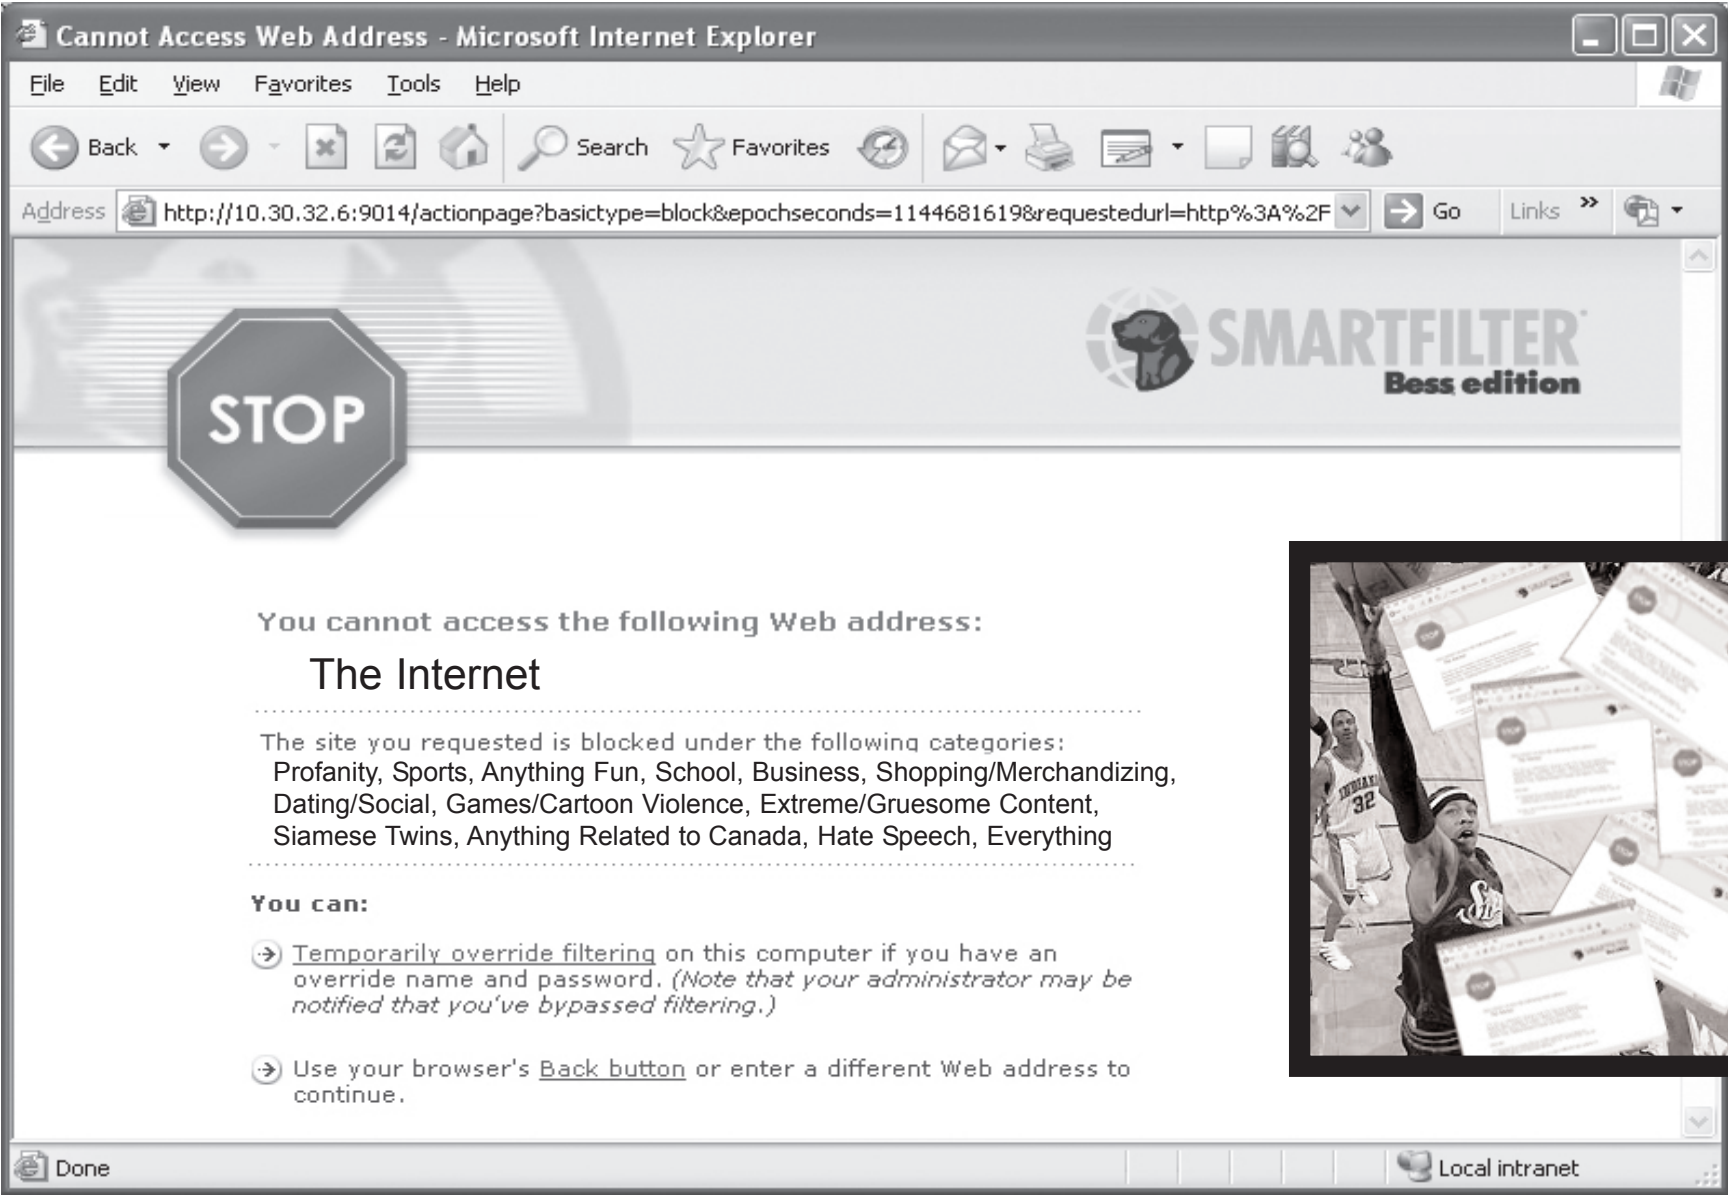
Cannot Access Web Address - Microsoft Internet Explorer

File Edit View Favorites Tools Help

Back Search Favorites

Address http://10.30.32.6:9014/actionpage?basictype=block&epochseconds=1144681619&requestedurl=http%3A%2F Go Links »

SMARTFILTER Bess edition

STOP

You cannot access the following Web address:

The Internet

The site you requested is blocked under the following categories:
Profanity, Sports, Anything Fun, School, Business, Shopping/Merchandizing, Dating/Social, Games/Cartoon Violence, Extreme/Gruesome Content, Siamese Twins, Anything Related to Canada, Hate Speech, Everything

You can:

Temporarily override filtering on this computer if you have an override name and password. (Note that your administrator may be notified that you've bypassed filtering.)

Use your browser's Back button or enter a different Web address to continue.

INDIANA 32

STOP

Done Local intranet